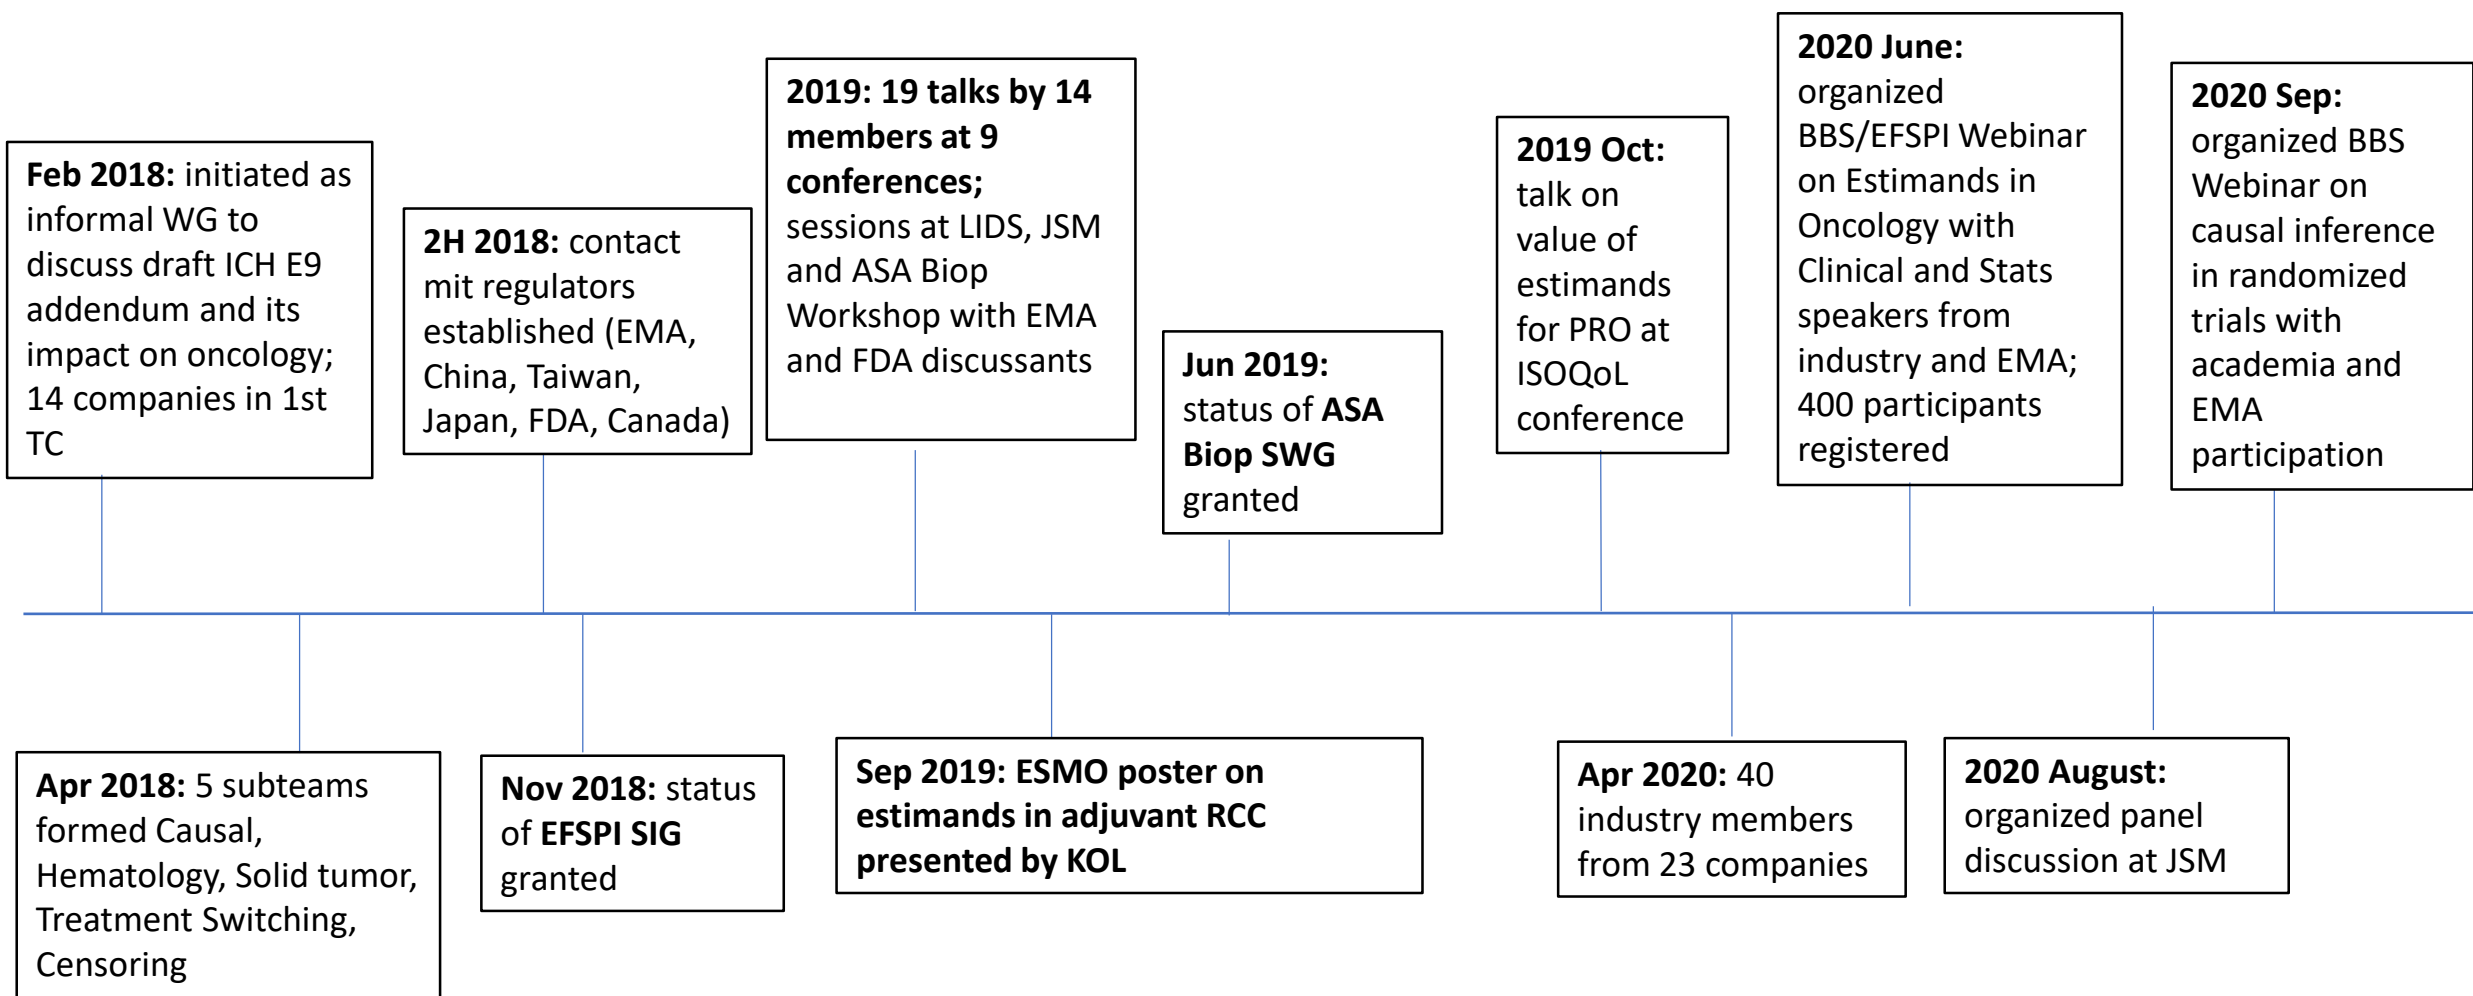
Feb 2018: initiated as informal WG to discuss draft ICH E9 addendum and its impact on oncology; 14 companies in 1st TC

2H 2018: contact mit regulators established (EMA, China, Taiwan, Japan, FDA, Canada)

2019: 19 talks by 14 members at 9 conferences; sessions at LIDS, JSM and ASA Biop Workshop with EMA and FDA discussants

Jun 2019: status of ASA Biop SWG granted

2019 Oct: talk on value of estimands for PRO at ISOQoL conference

2020 June: organized BBS/EFSPI Webinar on Estimands in Oncology with Clinical and Stats speakers from industry and EMA; 400 participants registered

2020 Sep: organized BBS Webinar on causal inference in randomized trials with academia and EMA participation

Apr 2018: 5 subteams formed Causal, Hematology, Solid tumor, Treatment Switching, Censoring

Nov 2018: status of EFSPI SIG granted

Sep 2019: ESMO poster on estimands in adjuvant RCC presented by KOL

Apr 2020: 40 industry members from 23 companies

2020 August: organized panel discussion at JSM